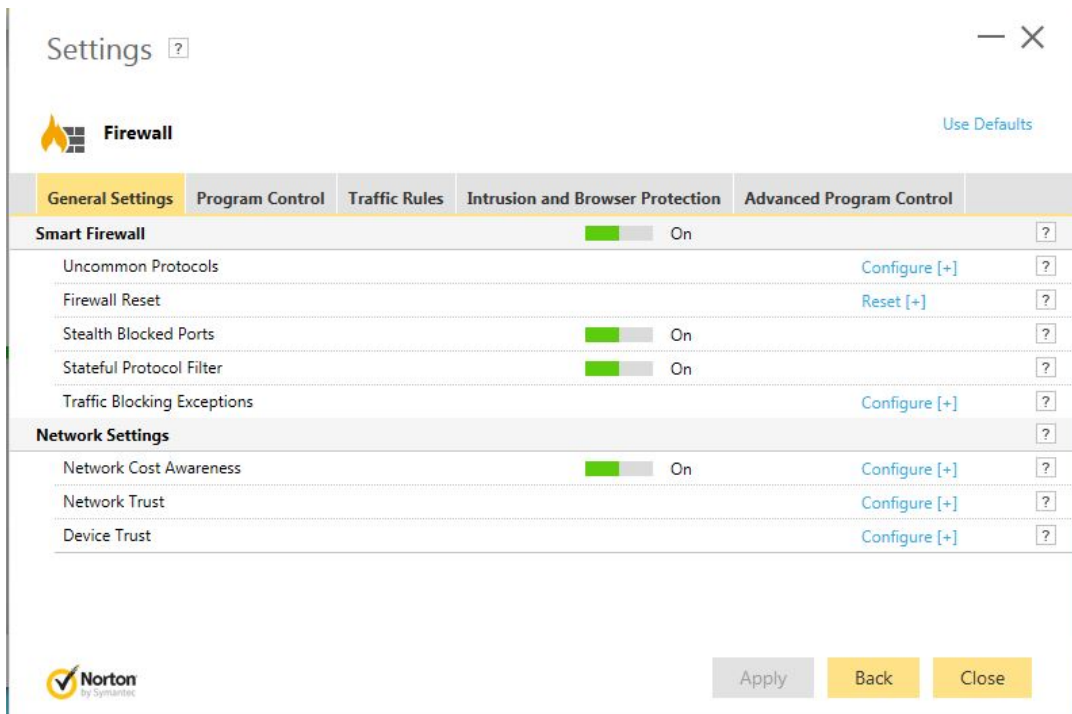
Settings ?

Firewall

Use Defaults

| General Settings | Program Control | Traffic Rules | Intrusion and Browser Protection | Advanced Program Control |
|---|---|---|---|---|

| Setting | Status | Action | Help |
|---|---|---|---|
| Smart Firewall | On | | ? |
| Uncommon Protocols | | Configure [+] | ? |
| Firewall Reset | | Reset [+] | ? |
| Stealth Blocked Ports | On | | ? |
| Stateful Protocol Filter | On | | ? |
| Traffic Blocking Exceptions | | Configure [+] | ? |
| Network Settings | | | ? |
| Network Cost Awareness | On | Configure [+] | ? |
| Network Trust | | Configure [+] | ? |
| Device Trust | | Configure [+] | ? |

Norton by Symantec

Apply Back Close